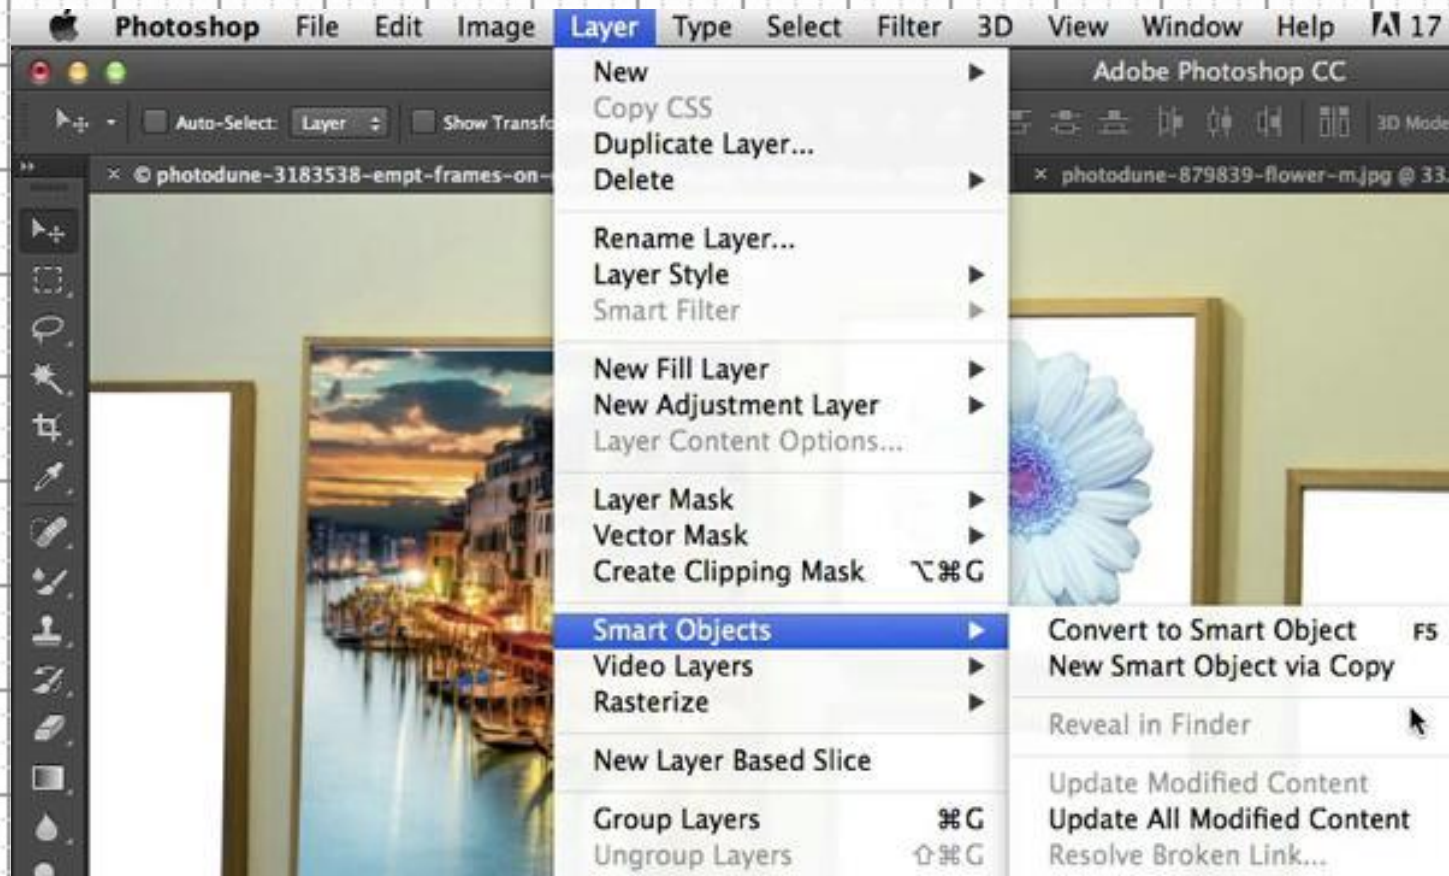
Photoshop File Edit Image Layer Type Select Filter 3D View Window Help 17

Adobe Photoshop CC

Auto-Select: Layer Show Transfo

3D Mode

© photodune-3183538-empt-frames-on-

photodune-879839-flower-m.jpg @ 33

New
Copy CSS
Duplicate Layer...
Delete

Rename Layer...
Layer Style
Smart Filter

New Fill Layer
New Adjustment Layer
Layer Content Options...

Layer Mask
Vector Mask
Create Clipping Mask ⌥⌘G

Smart Objects
Video Layers
Rasterize

New Layer Based Slice

Group Layers ⌘G
Ungroup Layers ⇧⌘G

Convert to Smart Object F5
New Smart Object via Copy

Reveal in Finder

Update Modified Content
Update All Modified Content
Resolve Broken Link...